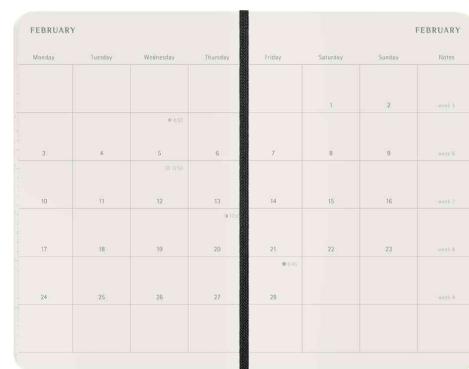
FEBRUARY

| Monday | Tuesday | Wednesday | Thursday |
|---|---|---|---|
| | | | |
| 3 | 4 | 5 | 6 |
| 10 | 11 | 12 | 13 |
| 17 | 18 | 19 | 20 |
| 24 | 25 | 26 | 27 |

FEBRUARY

| Friday | Saturday | Sunday | Notes |
|---|---|---|---|
| | 1 | 2 | week 5 |
| 7 | 8 | 9 | week 6 |
| 14 | 15 | 16 | week 7 |
| 21 | 22 | 23 | week 8 |
| 28 | | | week 9 |